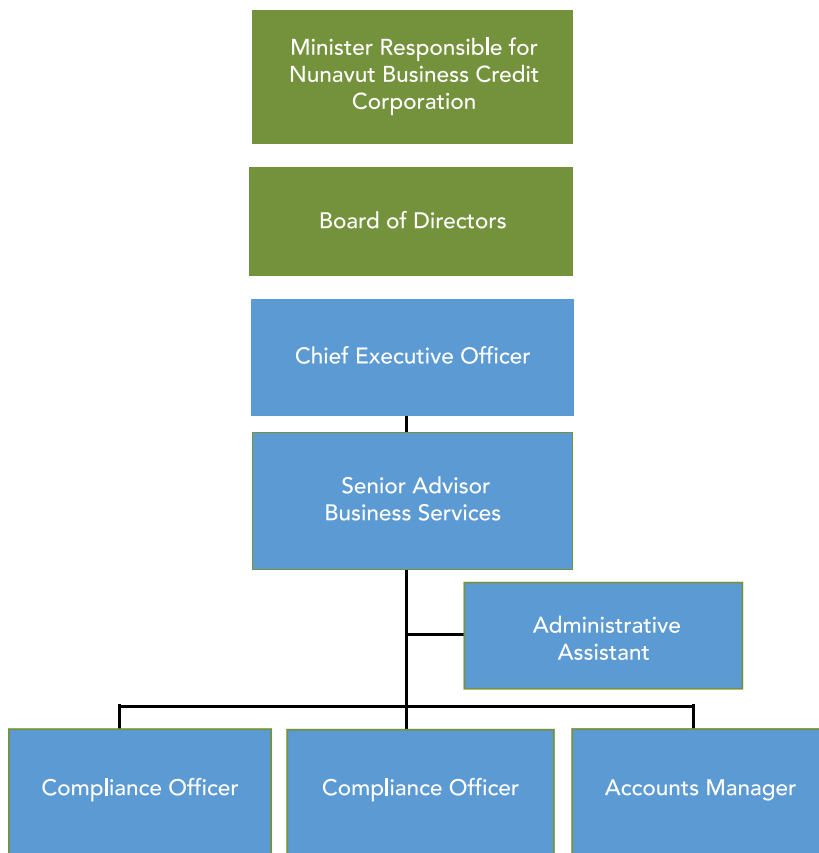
Minister Responsible for Nunavut Business Credit Corporation

Board of Directors

Chief Executive Officer

Senior Advisor
Business Services

Administrative Assistant

Compliance Officer

Compliance Officer

Accounts Manager